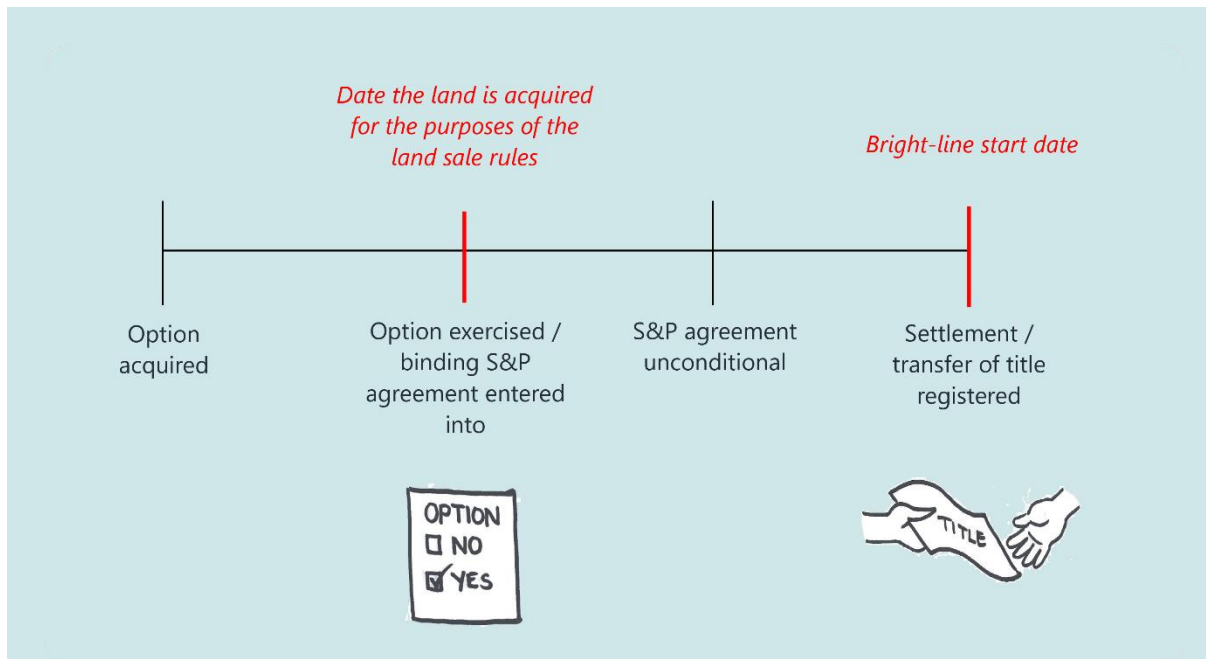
Date the land is acquired for the purposes of the land sale rules

Bright-line start date

Option acquired

Option exercised / binding S&P agreement entered into

S&P agreement unconditional

Settlement / transfer of title registered

OPTION
☐ NO
☑ YES

TITLE